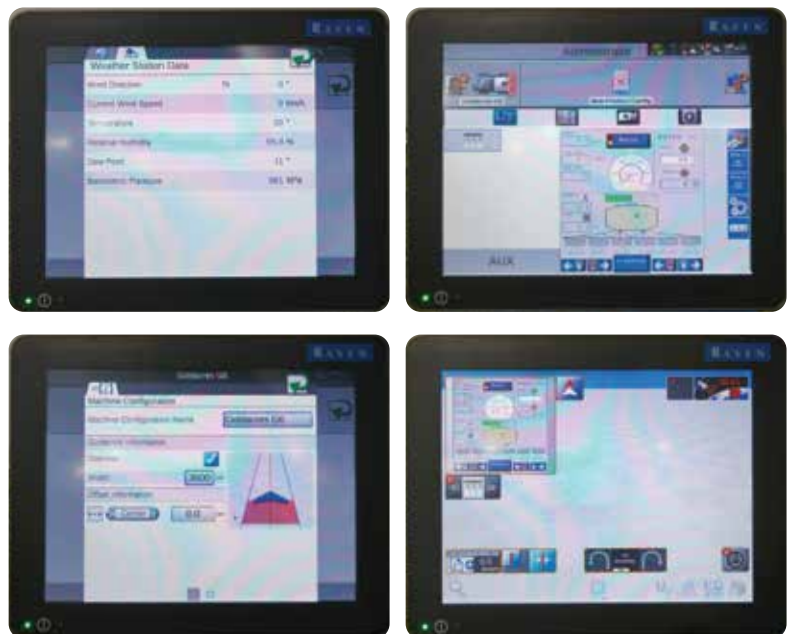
RAVEN

Weather Station Data

| | | |
|---|---|---|
| Wind Direction | N | 0 ° |
| Current Wind Speed | | 0 km/h |
| Temperature | | 20 ° |
| Relative Humidity | | 55.5 % |
| Dew Point | | 11 ° |
| Barometric Pressure | | 981 hPa |

RAVEN

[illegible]

AUX

RAVEN

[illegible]

Machine Configuration

Machine Configuration Name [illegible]

Guidance Information

Overlap

Width 3600

Offset Information

Center 0.0

RAVEN